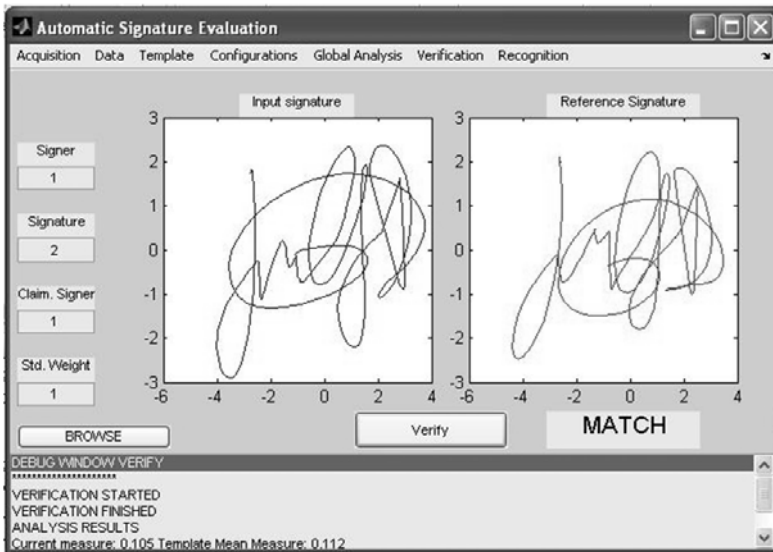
Automatic Signature Evaluation

Acquisition Data Template Configurations Global Analysis Verification Recognition

Signer
1
Signature
2
Claim. Signer
1
Std. Weight
1

Input signature
3
2
1
0
-1
-2
-3
-6 -4 -2 0 2 4

Reference Signature
3
2
1
0
-1
-2
-3
-6 -4 -2 0 2 4

BROWSE

Verify

MATCH

DEBUG WINDOW VERIFY
**********************
VERIFICATION STARTED
VERIFICATION FINISHED
ANALYSIS RESULTS
Current measure: 0.105 Template Mean Measure: 0.112